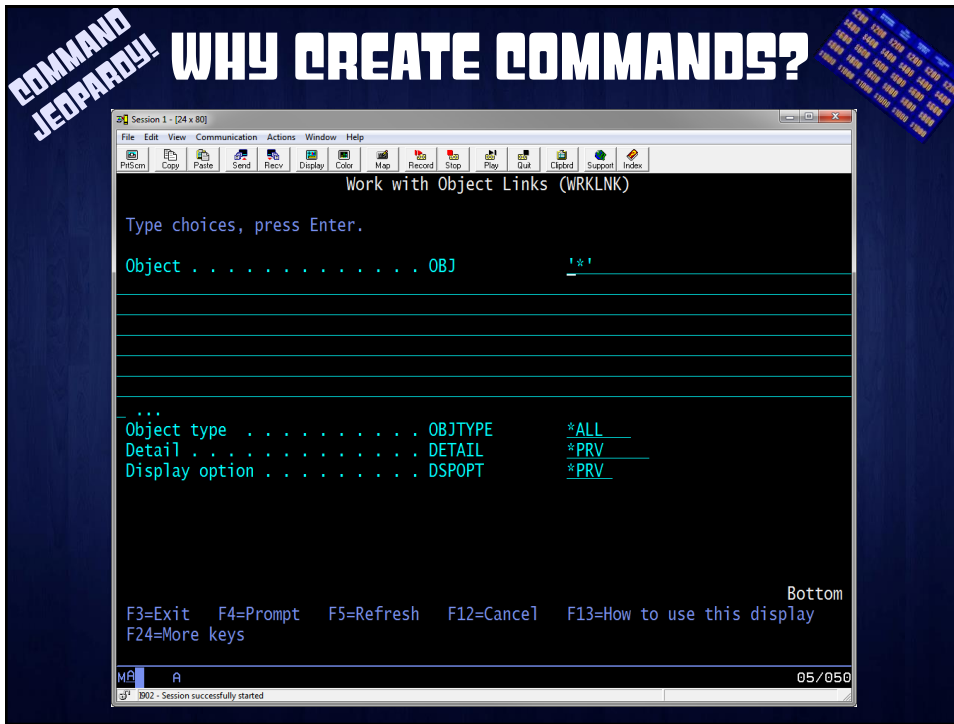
COMMAND JEOPARDY!

WHY CREATE COMMANDS?

Session 1 - [24 x 80]

File Edit View Communication Actions Window Help

PrtScrn Copy Paste Send Recv Display Color Map Record Stop Play Quit Clipbrd Support Index

Work with Object Links (WRKLNK)

Type choices, press Enter.

Object . . . . . . . . . . . . . OBJ '*'

...
Object type . . . . . . . . . . OBJTYPE *ALL
Detail . . . . . . . . . . . . . DETAIL *PRV
Display option . . . . . . . . . DSPOPT *PRV

Bottom
F3=Exit F4=Prompt F5=Refresh F12=Cancel F13=How to use this display
F24=More keys

MA A 05/050

I902 - Session successfully started